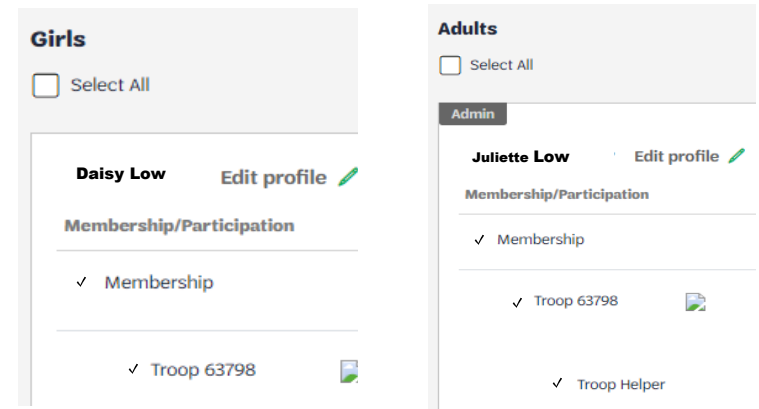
Girls

Select All

Daisy Low

Edit profile

Membership/Participation

✓ Membership

✓ Troop 63798

Adults

Select All

Admin

Juliette Low

Edit profile

Membership/Participation

✓ Membership

✓ Troop 63798

✓ Troop Helper